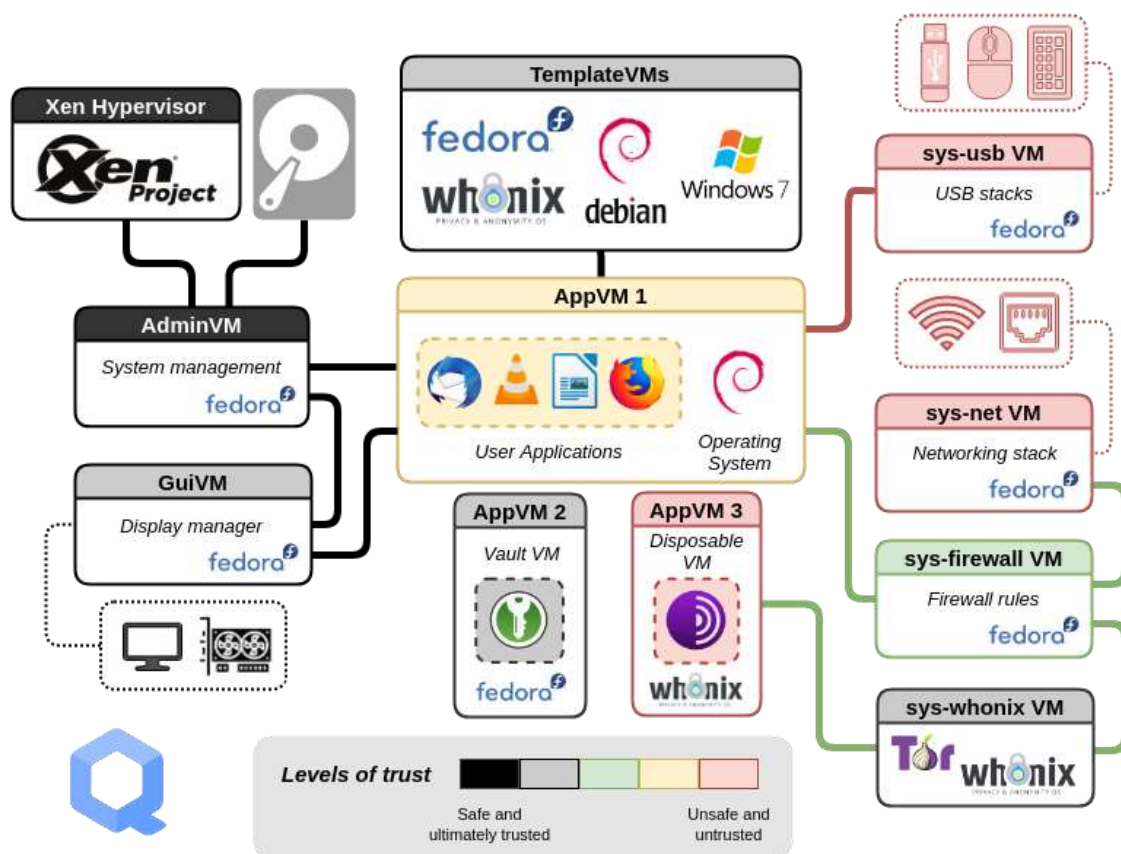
Xen Hypervisor

Xen Project

TemplateVMs

fedora

whonix
PRIVACY & ANONYMITY OS

debian

Windows 7

sys-usb VM

USB stacks

fedora

AdminVM

System management

fedora

AppVM 1

User Applications

Operating System

sys-net VM

Networking stack

fedora

GuiVM

Display manager

fedora

AppVM 2

Vault VM

fedora

AppVM 3

Disposable VM

whonix
PRIVACY & ANONYMITY OS

sys-firewall VM

Firewall rules

fedora

sys-whonix VM

Tor

whonix
PRIVACY & ANONYMITY OS

Levels of trust

Safe and ultimately trusted

Unsafe and untrusted